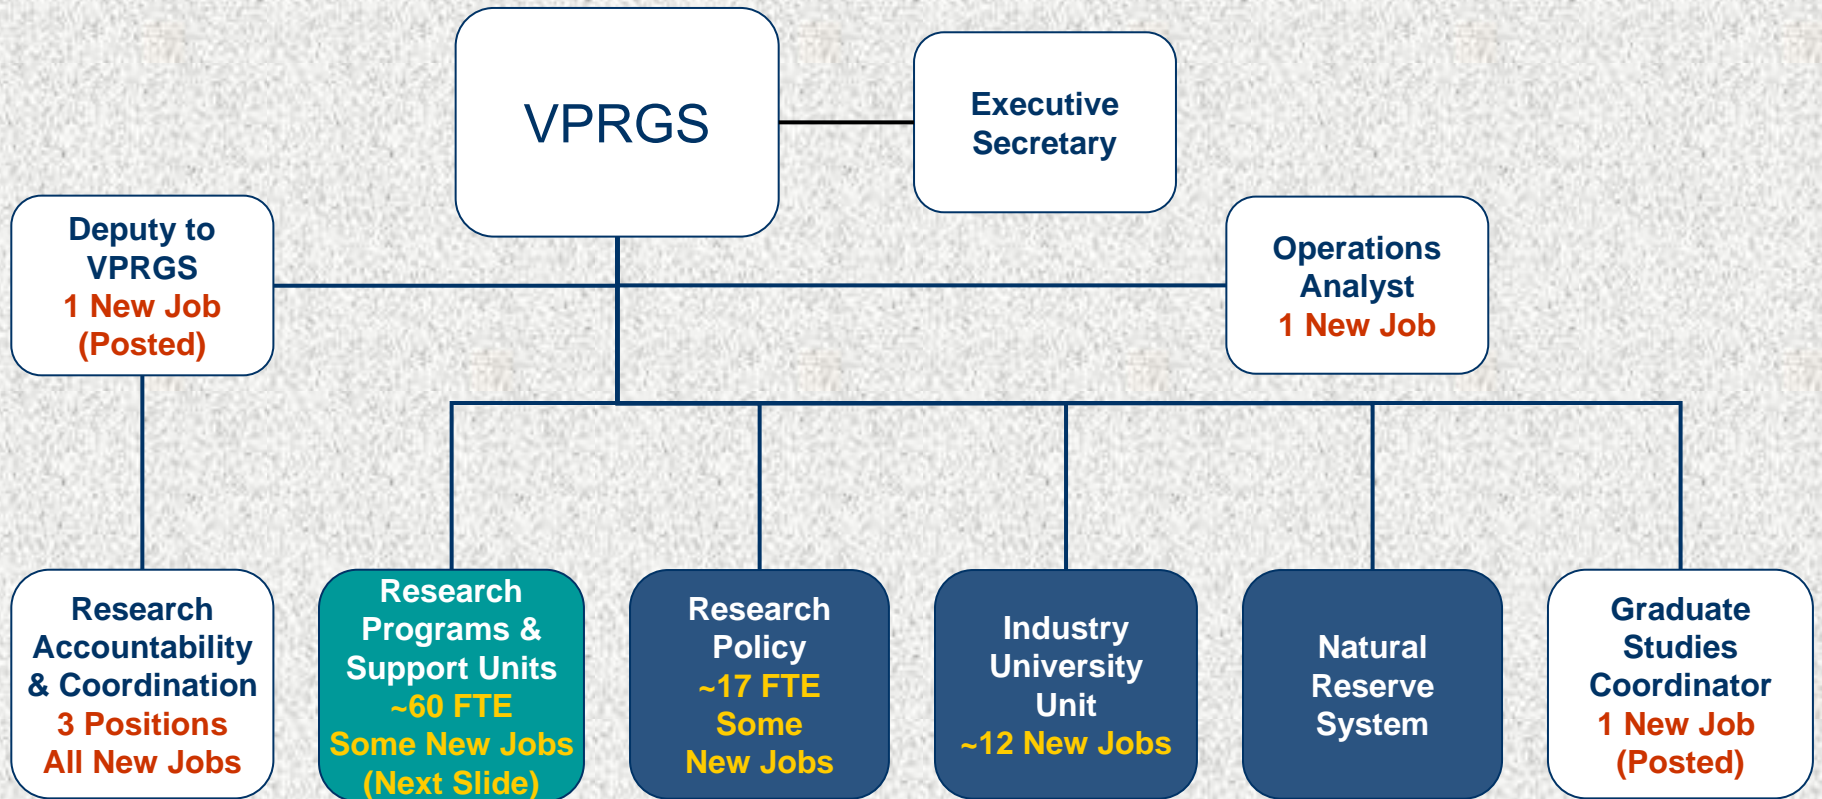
VPRGS

Executive Secretary

Deputy to VPRGS
1 New Job (Posted)

Operations Analyst
1 New Job

Research Accountability & Coordination
3 Positions
All New Jobs

Research Programs & Support Units
~60 FTE
Some New Jobs
(Next Slide)

Research Policy
~17 FTE
Some New Jobs

Industry University Unit
~12 New Jobs

Natural Reserve System

Graduate Studies Coordinator
1 New Job
(Posted)